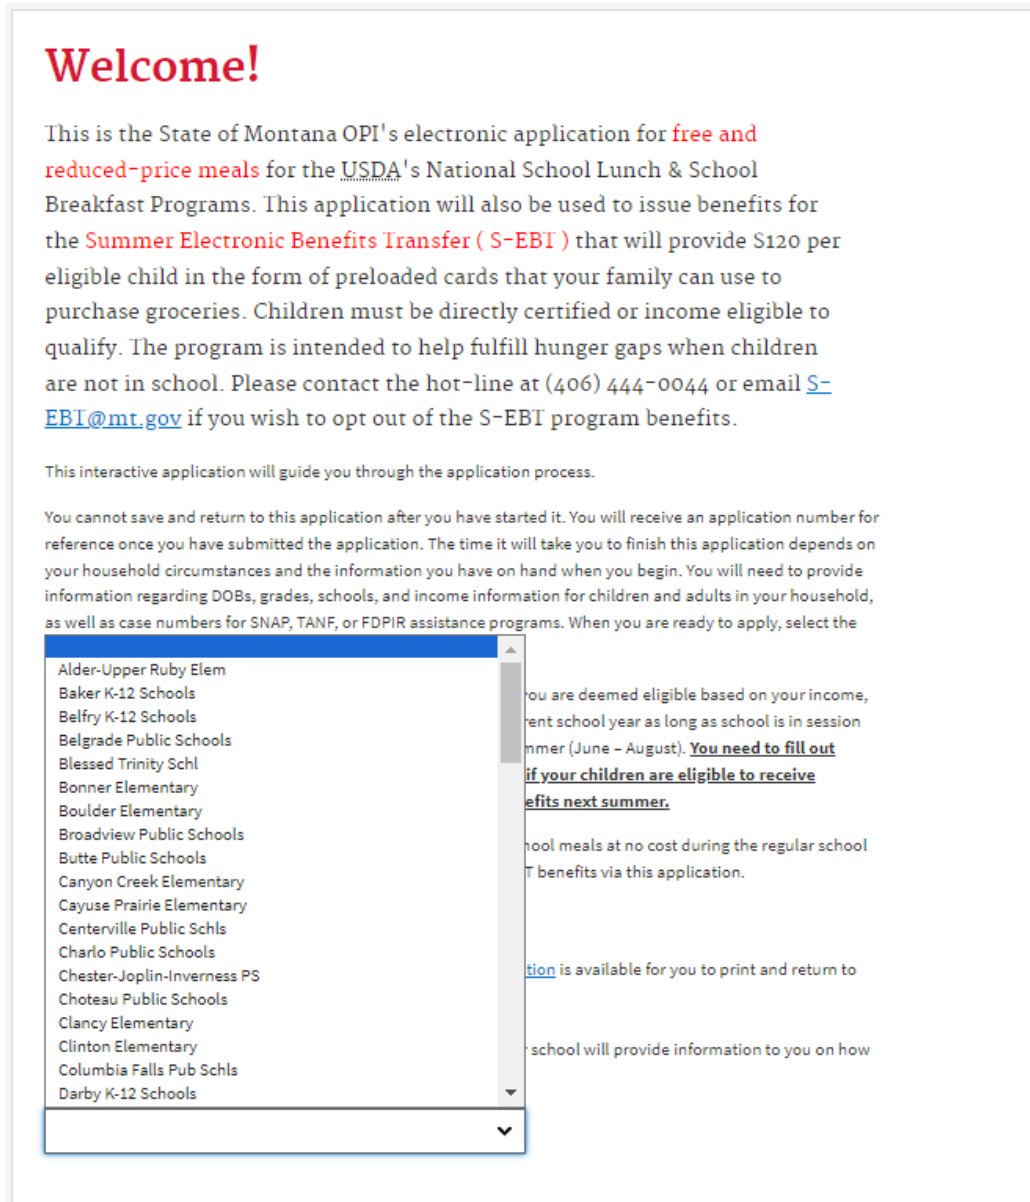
Welcome!

This is the State of Montana OPI's electronic application for free and reduced-price meals for the USDA's National School Lunch & School Breakfast Programs. This application will also be used to issue benefits for the Summer Electronic Benefits Transfer ( S-EBT ) that will provide $120 per eligible child in the form of preloaded cards that your family can use to purchase groceries. Children must be directly certified or income eligible to qualify. The program is intended to help fulfill hunger gaps when children are not in school. Please contact the hot-line at (406) 444-0044 or email S-EBT@mt.gov if you wish to opt out of the S-EBT program benefits.

This interactive application will guide you through the application process.

You cannot save and return to this application after you have started it. You will receive an application number for reference once you have submitted the application. The time it will take you to finish this application depends on your household circumstances and the information you have on hand when you begin. You will need to provide information regarding DOBs, grades, schools, and income information for children and adults in your household, as well as case numbers for SNAP, TANF, or FDPIR assistance programs. When you are ready to apply, select the

Alder-Upper Ruby Elem
Baker K-12 Schools
Belfry K-12 Schools
Belgrade Public Schools
Blessed Trinity Schl
Bonner Elementary
Boulder Elementary
Broadview Public Schools
Butte Public Schools
Canyon Creek Elementary
Cayuse Prairie Elementary
Centerville Public Schls
Charlo Public Schools
Chester-Joplin-Inverness PS
Choteau Public Schools
Clancy Elementary
Clinton Elementary
Columbia Falls Pub Schls
Darby K-12 Schools

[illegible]ou are deemed eligible based on your income, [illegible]rent school year as long as school is in session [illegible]mmer (June – August). You need to fill out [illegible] if your children are eligible to receive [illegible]efits next summer.

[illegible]ool meals at no cost during the regular school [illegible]T benefits via this application.

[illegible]tion is available for you to print and return to

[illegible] school will provide information to you on how